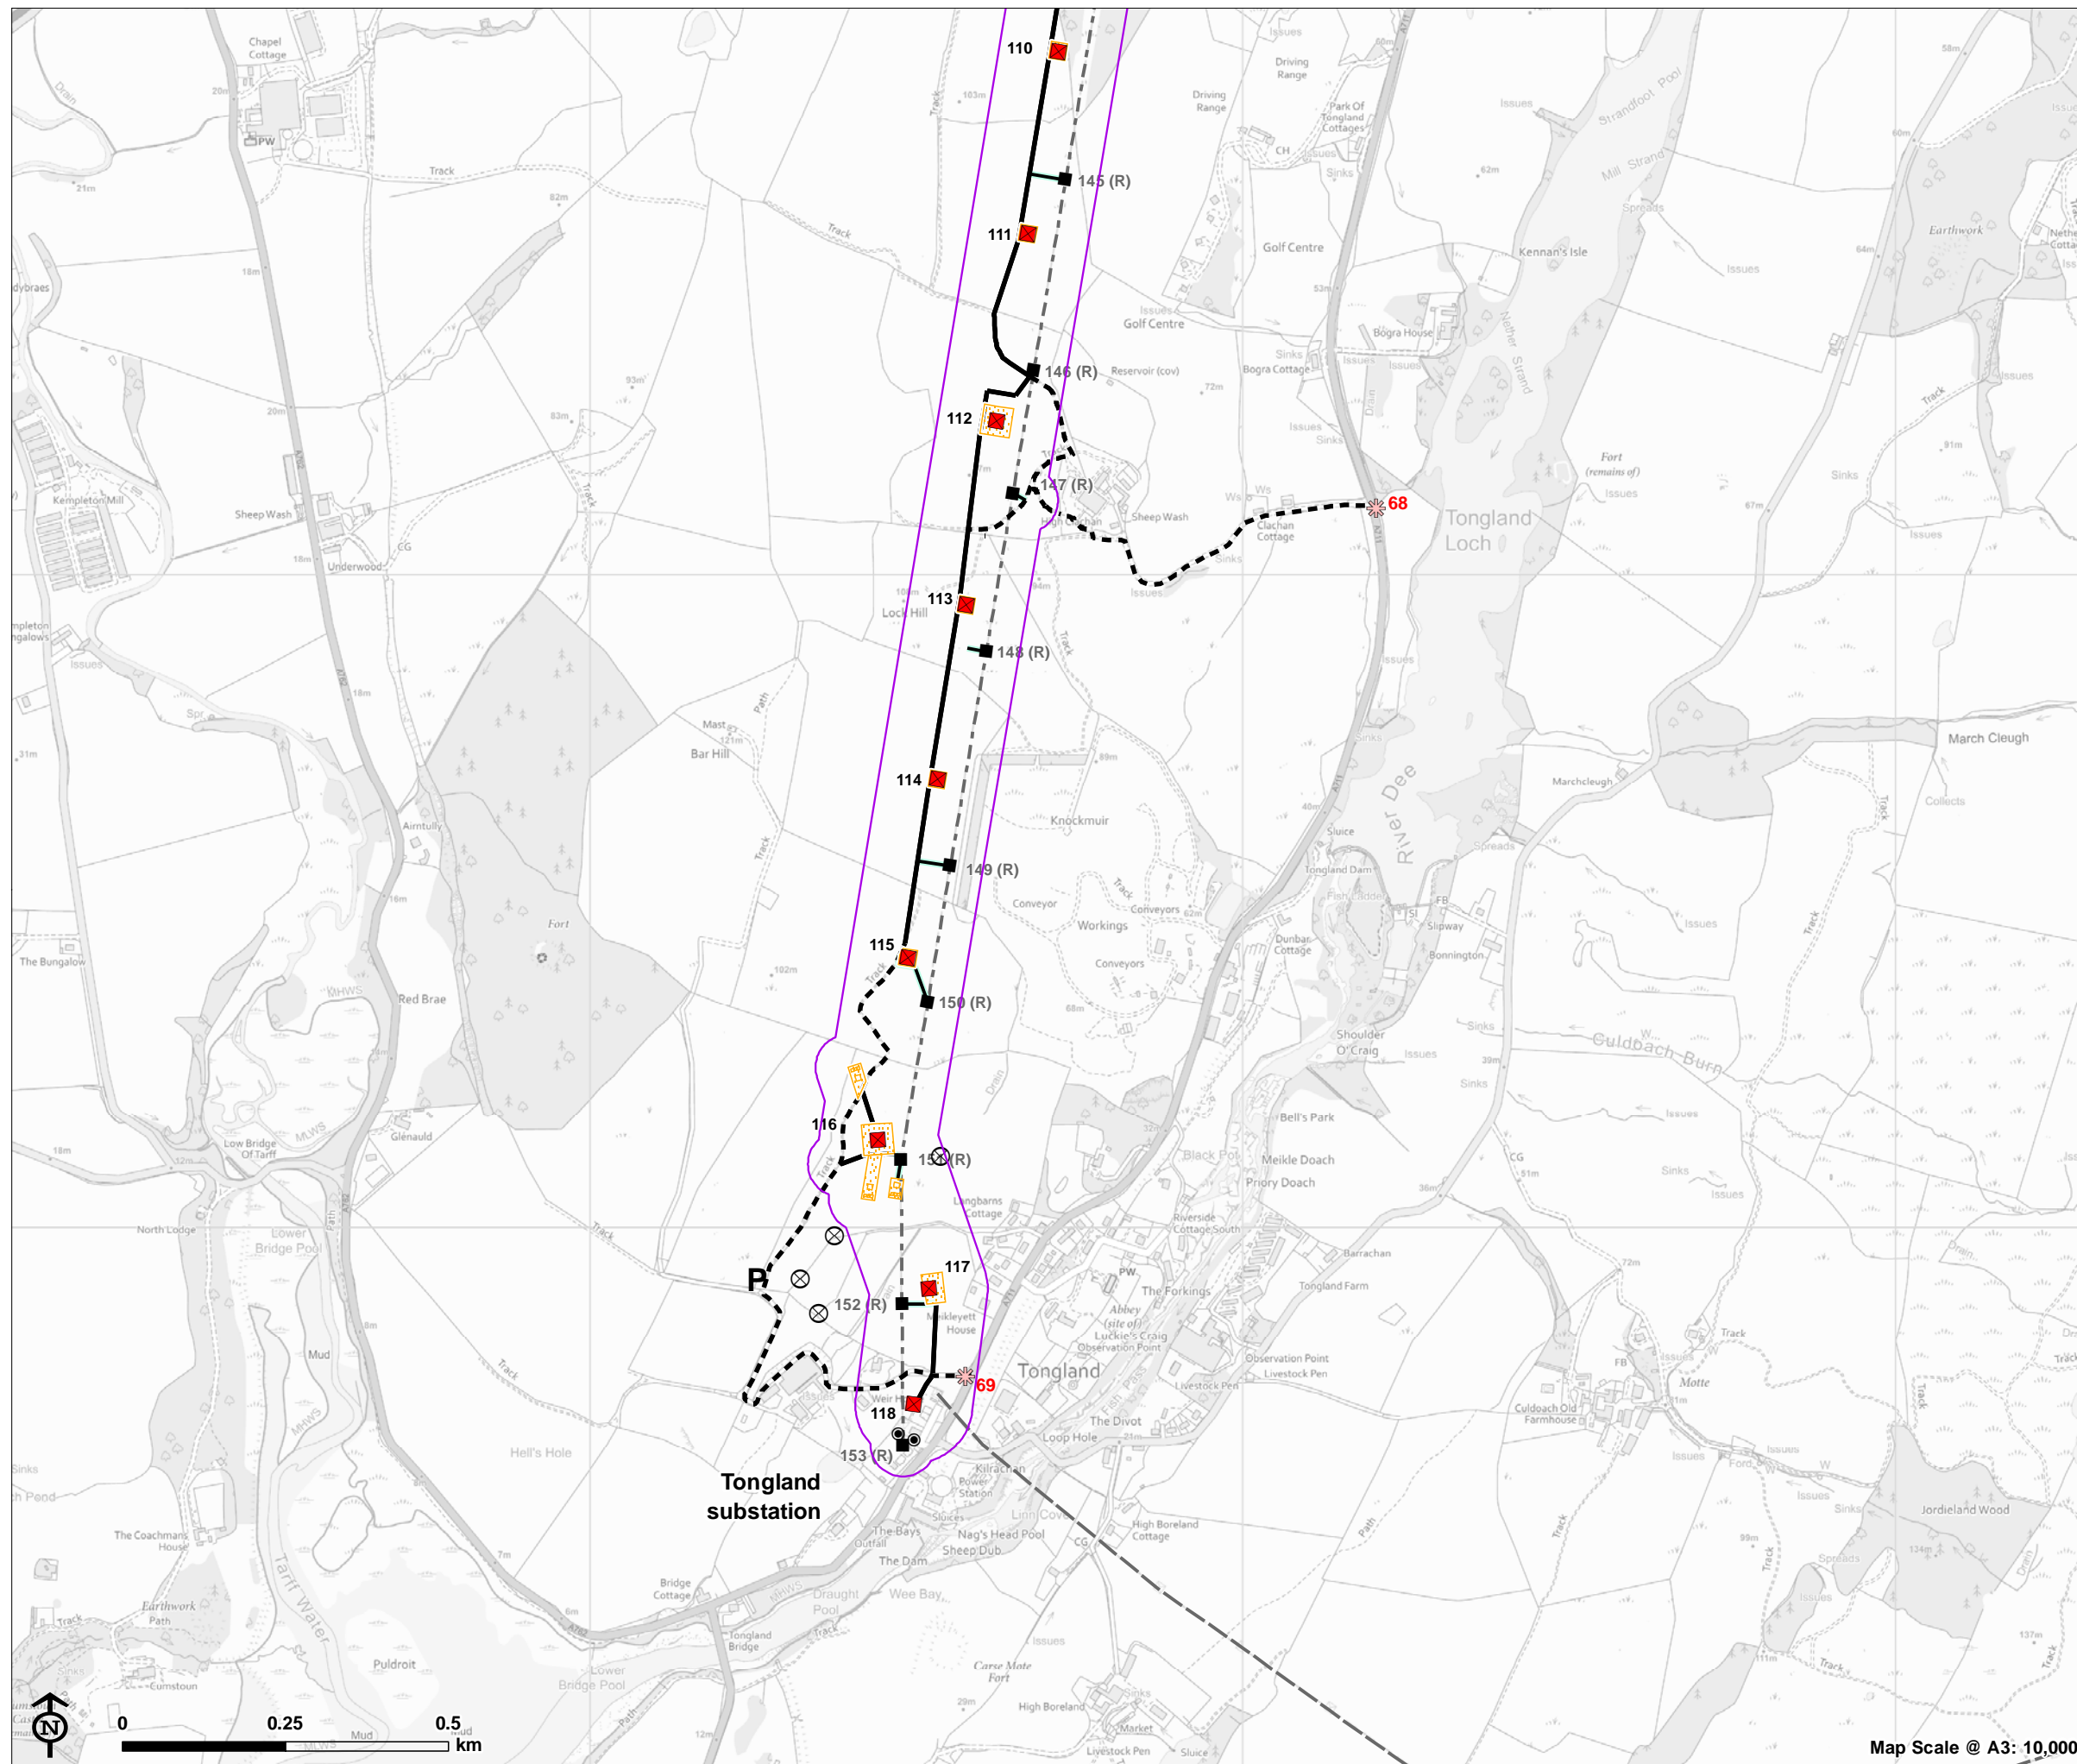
110
145 (R)
111
146 (R)
112
147 (R)
68
113
148 (R)
114
149 (R)
115
150 (R)
116
151 (R)
117
152 (R)
69
118
153 (R)
Tongland substation
P
Chapel Cottage
PW
Track
Driving Range
Park Of Tongland Cottages
Golf Centre
Kennan's Isle
Strandfoot Pool
Mill Strand
Bogra House
Bogra Cottage
Reservoir (cov)
Sheep Wash
Clachan Cottage
Tongland Loch
Fort (remains of)
Earthwork
Kempleton Mill
Sheep Wash
Underwood
Lock Hill
Mast
Bar Hill
Knockmuir
Conveyor
Workings
Conveyors
Airntully
Fort
The Bungalow
Red Brae
River Dee
Tongland Dam
Sluice
Dunbar Cottage
Slipway
Bonnington
Marchcleugh
March Cleugh
Culdbach Burn
Shoulder O' Craig
Bell's Park
Meikle Doach
Priory Doach
Black Pool
Low Bridge Of Tarff
Glenauld
North Lodge
Lower Bridge Pool
Langbarns Cottage
Riverside Cottage South
Barrachan
Tongland Farm
The Forkings
Abbey (site of)
Luckie's Craig Observation Point
Observation Point
Livestock Pen
Tongland
Meikleyett House
Weir
The Divot
Loop Hole
Kilrachan
Power Station
Sluices
Linn Cove
Nag's Head Pool
Sheep Dub
High Boreland Cottage
The Bays
Outfall
The Dam
Wee Bay
Draught Pool
Bridge Cottage
Tongland Bridge
Lower Bridge Pool
Hell's Hole
Mud
The Coachman's House
Earthwork
Tarff Water
Puldroit
Carse Mote Fort
High Boreland
Market
Livestock Pen
Sluice
Culdoach Old Farmhouse
Motte
Jordieland Wood
0
0.25
0.5
km
N
Map Scale @ A3: 10,000